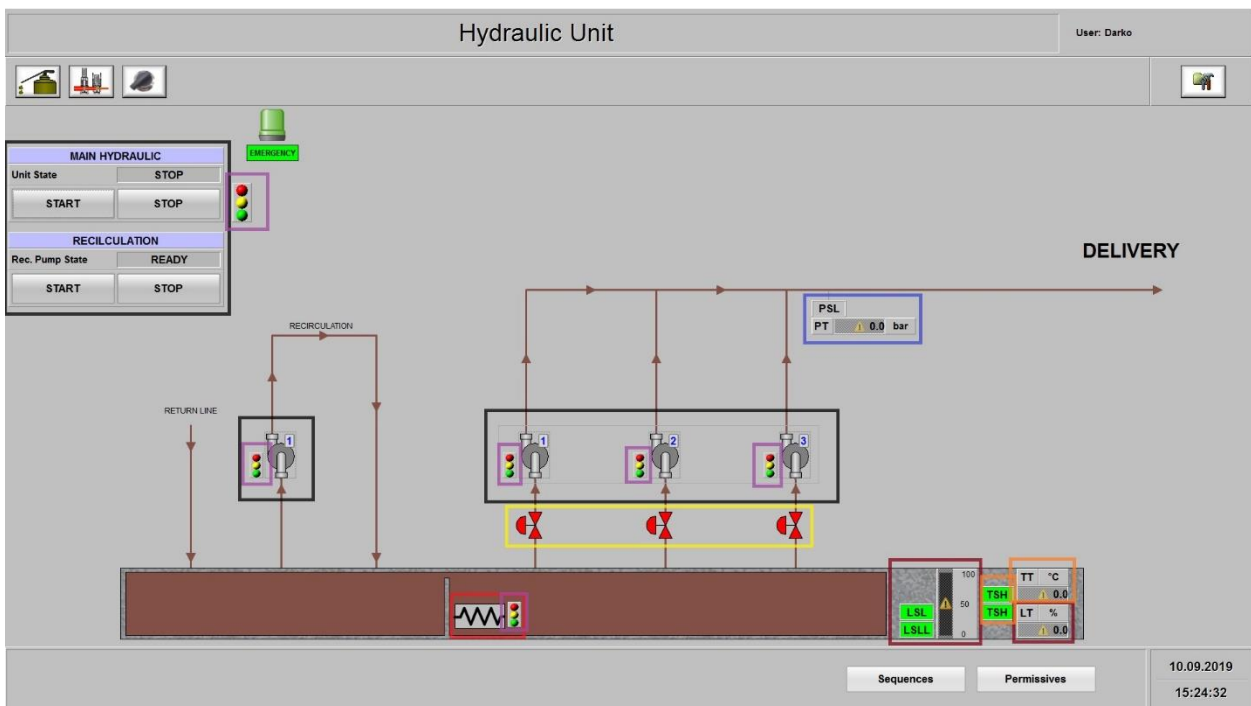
Hydraulic Unit

User: Darko

EMERGENCY

MAIN HYDRAULIC

Unit State STOP

START STOP

RECILCULATION

Rec. Pump State READY

START STOP

DELIVERY

PSL

PT 0.0 bar

RECIRCULATION

RETURN LINE

1

1

2

3

100

50

0

LSL

LSLL

TSH

TSH

TT °C

0.0

LT %

0.0

Sequences

Permissives

10.09.2019

15:24:32